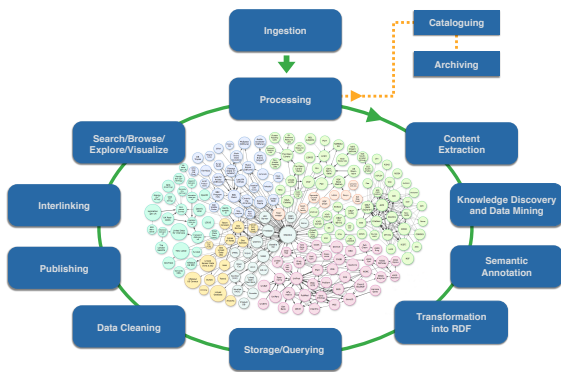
Ingestion

Cataloguing

Archiving

Processing

Content Extraction

Knowledge Discovery and Data Mining

Semantic Annotation

Transformation into RDF

Storage/Querying

Data Cleaning

Publishing

Interlinking

Search/Browse/ Explore/Visualize

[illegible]